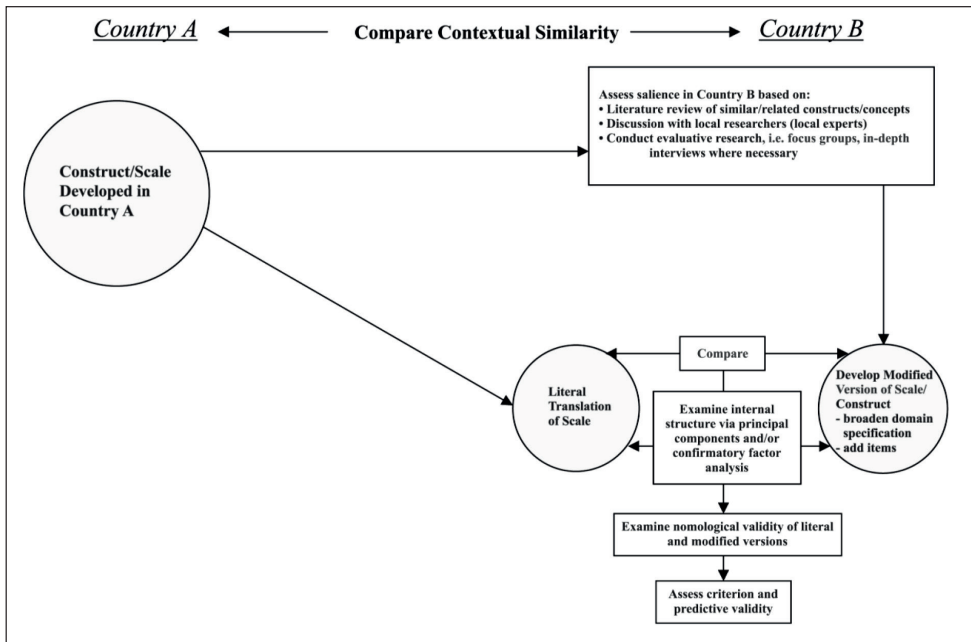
Country A Compare Contextual Similarity Country B

Assess salience in Country B based on:
• Literature review of similar/related constructs/concepts
• Discussion with local researchers (local experts)
• Conduct evaluative research, i.e. focus groups, in-depth interviews where necessary

Construct/Scale Developed in Country A

Compare

Literal Translation of Scale

Examine internal structure via principal components and/or confirmatory factor analysis

Develop Modified Version of Scale/ Construct
- broaden domain specification
- add items

Examine nomological validity of literal and modified versions

Assess criterion and predictive validity